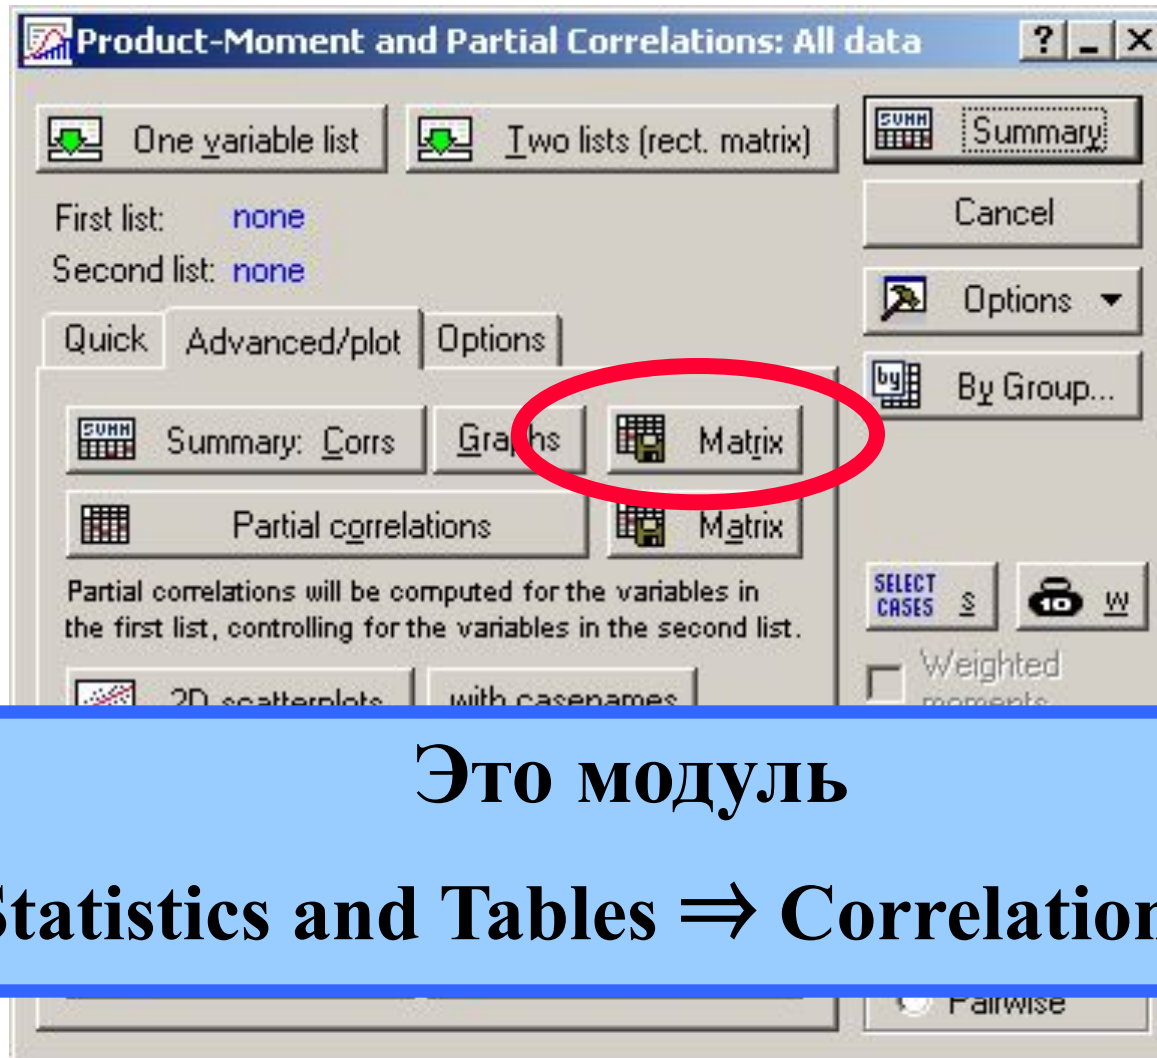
Product-Moment and Partial Correlations: All data

? _ X

One variable list

Two lists (rect. matrix)

Summary

First list: none

Second list: none

Cancel

Options

Quick Advanced/plot Options

By Group...

Summary: Corrs

Graphs

Matrix

Partial correlations

Matrix

Partial correlations will be computed for the variables in the first list, controlling for the variables in the second list.

SELECT CASES S

W

Weighted moments

2D scatterplots

with casenames

Это модуль

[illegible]tatistics and Tables ⇒ Correlatio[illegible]

Pairwise